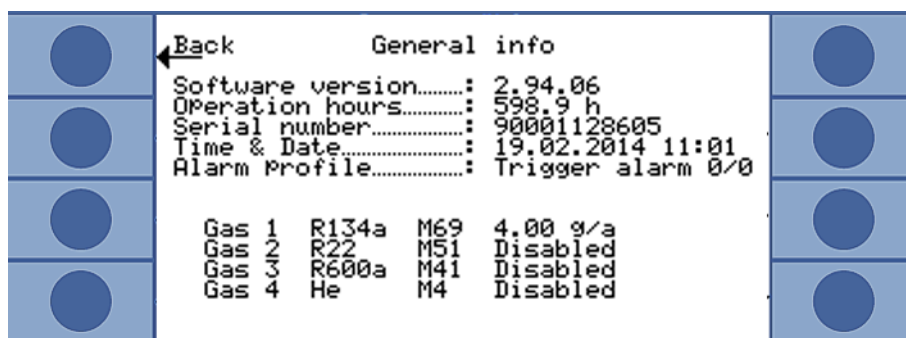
Back General info

Software version........: 2.94.06
Operation hours..........: 598.9 h
Serial number.................: 90001128605
Time & Date......................: 19.02.2014 11:01
Alarm profile.................: Trigger alarm 0/0

| Gas 1 | R134a | M69 | 4.00 g/a |
|---|---|---|---|
| Gas 2 | R22 | M51 | Disabled |
| Gas 3 | R600a | M41 | Disabled |
| Gas 4 | He | M4 | Disabled |